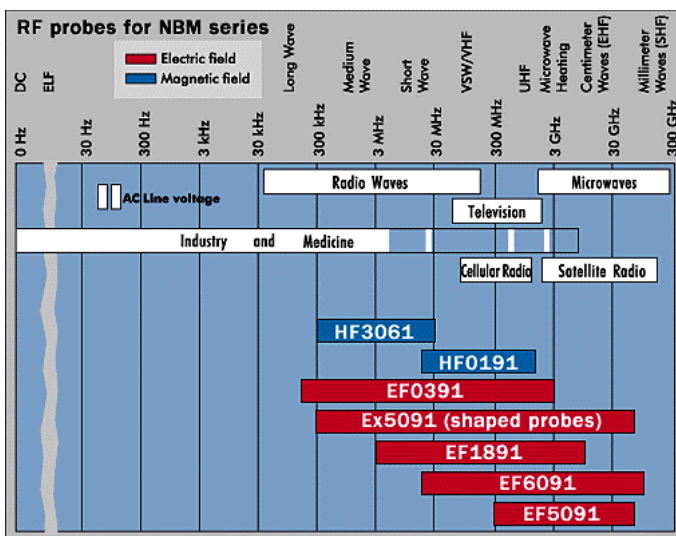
RF probes for NBM series

Electric field
Magnetic field

DC
ELF
Long Wave
Medium Wave
Short Wave
VSW/VHF
UHF
Microwave Heating
Centimeter Waves (EHF)
Millimeter Waves (SHF)

0 Hz
30 Hz
300 Hz
3 kHz
30 kHz
300 kHz
3 MHz
30 MHz
300 MHz
3 GHz
30 GHz
300 GHz

Radio Waves
Microwaves
AC Line voltage
Television
Industry and Medicine
Cellular Radio
Satellite Radio

HF3061
HF0191
EF0391
Ex5091 (shaped probes)
EF1891
EF6091
EF5091